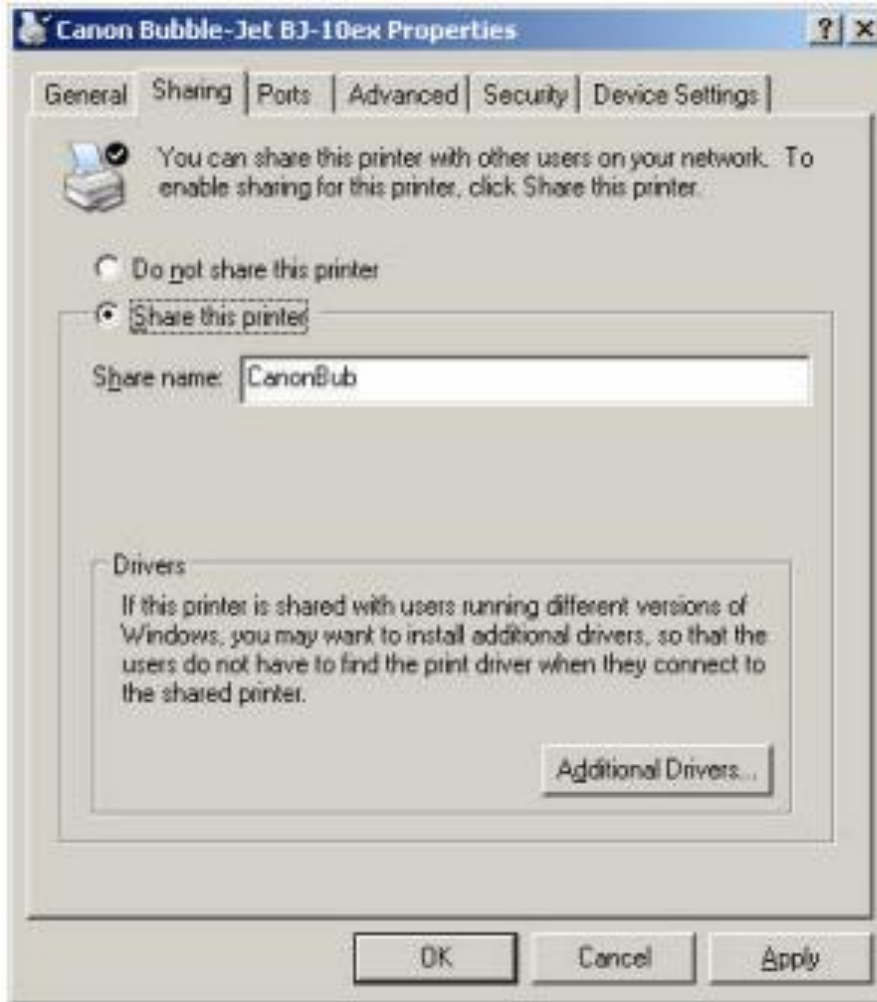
Canon Bubble-Jet BJ-10ex Properties

? X

General | Sharing | Ports | Advanced | Security | Device Settings

You can share this printer with other users on your network. To enable sharing for this printer, click Share this printer.

Do not share this printer

Share this printer

Share name: CanonBub

Drivers

If this printer is shared with users running different versions of Windows, you may want to install additional drivers, so that the users do not have to find the print driver when they connect to the shared printer.

Additional Drivers...

OK | Cancel | Apply